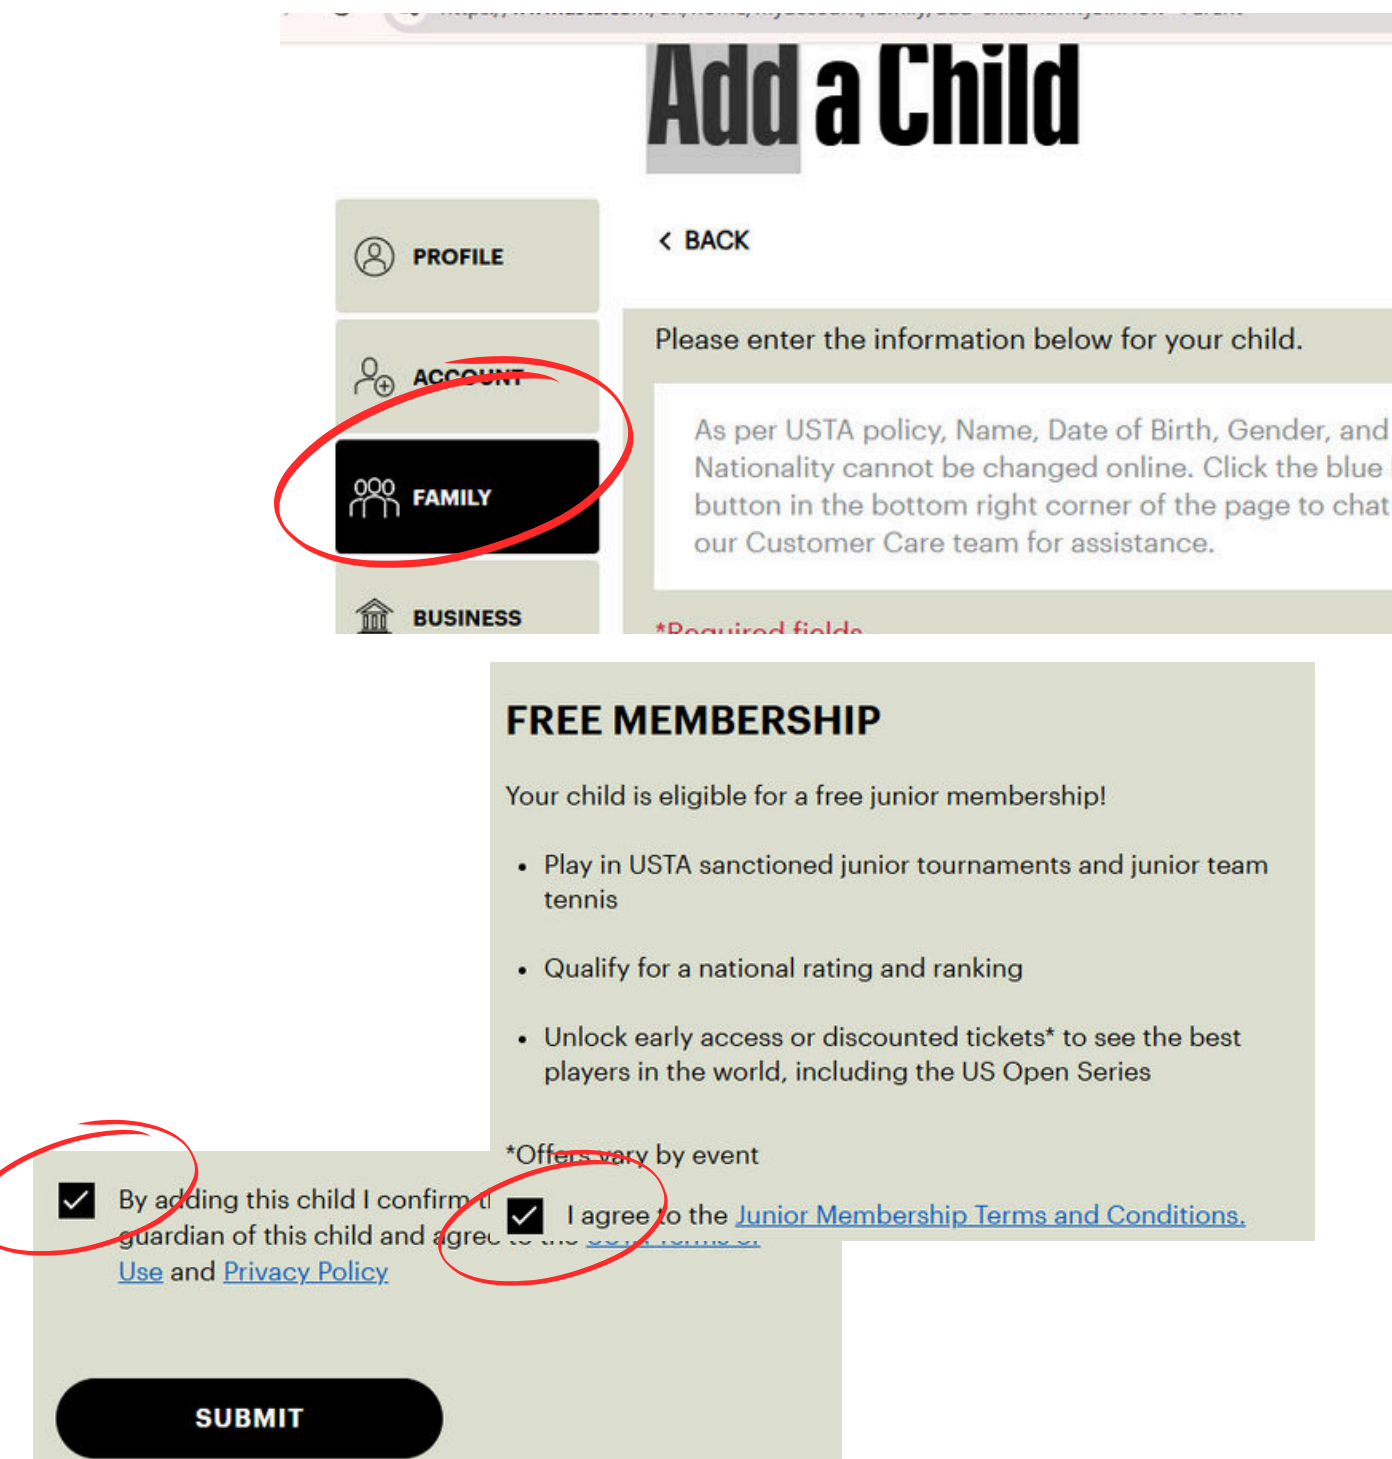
Add a Child

PROFILE

ACCOUNT

FAMILY

BUSINESS

< BACK

Please enter the information below for your child.

As per USTA policy, Name, Date of Birth, Gender, and Nationality cannot be changed online. Click the blue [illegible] button in the bottom right corner of the page to chat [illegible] our Customer Care team for assistance.

*Required fields

FREE MEMBERSHIP

Your child is eligible for a free junior membership!

- Play in USTA sanctioned junior tournaments and junior team tennis
- Qualify for a national rating and ranking
- Unlock early access or discounted tickets* to see the best players in the world, including the US Open Series

*Offers vary by event

I agree to the Junior Membership Terms and Conditions.

By adding this child I confirm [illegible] guardian of this child and agree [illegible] Use and Privacy Policy

SUBMIT